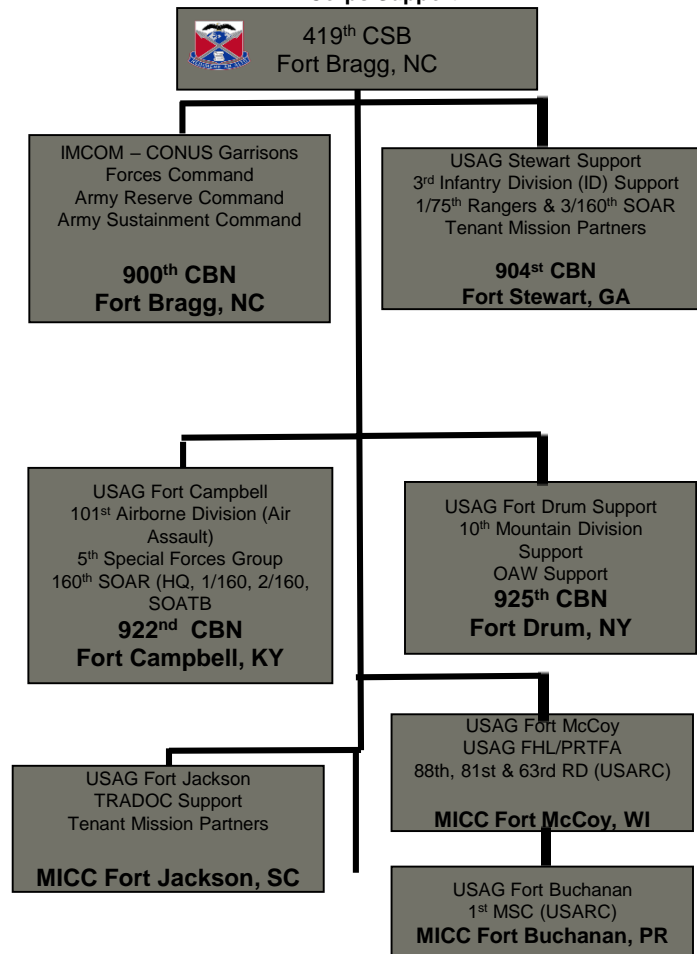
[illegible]

419$^{th}$ CSB
Fort Bragg, NC

IMCOM – CONUS Garrisons
Forces Command
Army Reserve Command
Army Sustainment Command

**900$^{th}$ CBN**
**Fort Bragg, NC**

USAG Stewart Support
3$^{rd}$ Infantry Division (ID) Support
1/75$^{th}$ Rangers & 3/160$^{th}$ SOAR
Tenant Mission Partners

**904$^{st}$ CBN**
**Fort Stewart, GA**

USAG Fort Campbell
101$^{st}$ Airborne Division (Air Assault)
5$^{th}$ Special Forces Group
160$^{th}$ SOAR (HQ, 1/160, 2/160, SOATB

**922$^{nd}$ CBN**
**Fort Campbell, KY**

USAG Fort Drum Support
10$^{th}$ Mountain Division Support
OAW Support

**925$^{th}$ CBN**
**Fort Drum, NY**

USAG Fort McCoy
USAG FHL/PRTFA
88th, 81st & 63rd RD (USARC)

**MICC Fort McCoy, WI**

USAG Fort Jackson
TRADOC Support
Tenant Mission Partners

**MICC Fort Jackson, SC**

USAG Fort Buchanan
1$^{st}$ MSC (USARC)

**MICC Fort Buchanan, PR**